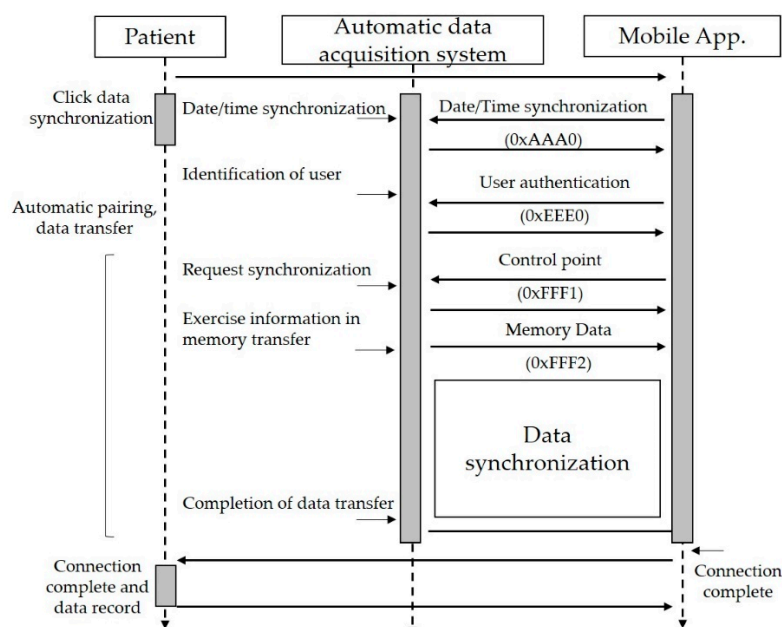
Patient

Automatic data acquisition system

Mobile App.

Click data synchronization

Date/time synchronization

Date/Time synchronization

(0xAAA0)

Identification of user

User authentication

Automatic pairing, data transfer

(0xEEE0)

Request synchronization

Control point

(0xFFF1)

Exercise information in memory transfer

Memory Data

(0xFFF2)

Data synchronization

Completion of data transfer

Connection complete and data record

Connection complete